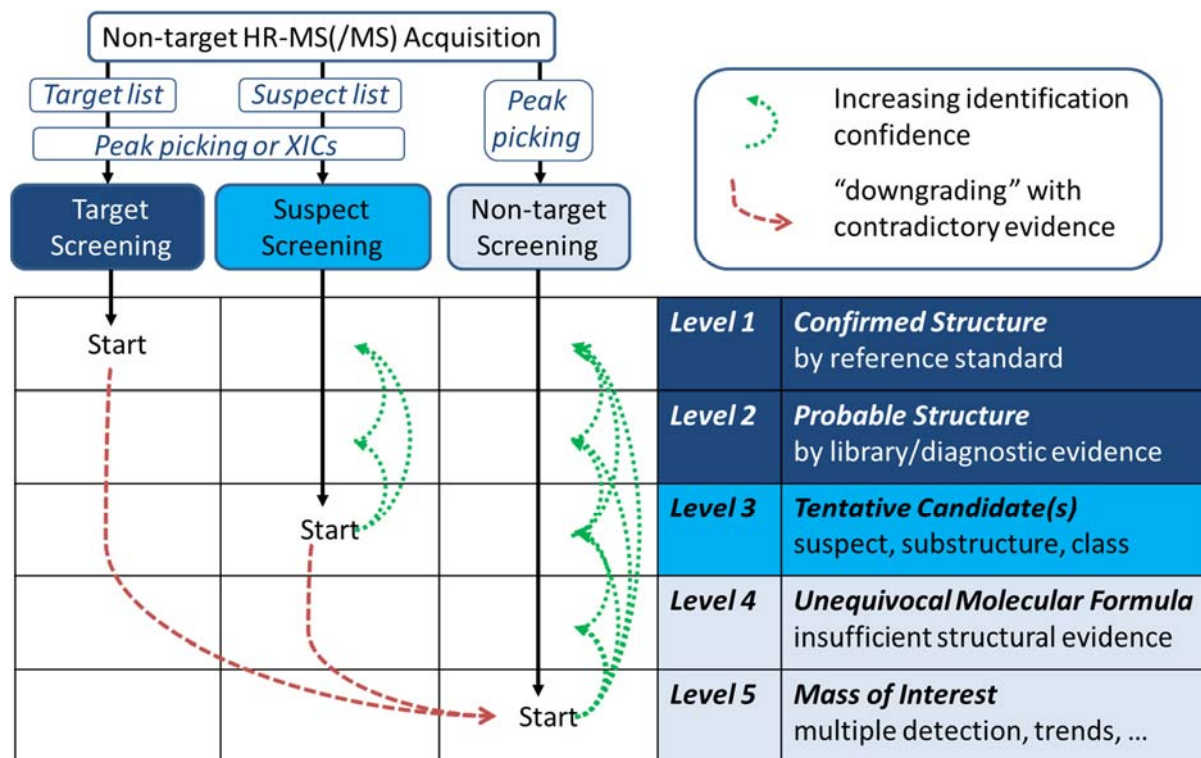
Non-target HR-MS(/MS) Acquisition

Target list

Suspect list

Peak picking

Peak picking or XICs

Target Screening

Suspect Screening

Non-target Screening

Increasing identification confidence

"downgrading" with contradictory evidence

Start

Start

Start

| Level 1 | Confirmed Structure by reference standard |
|---|---|
| Level 2 | Probable Structure by library/diagnostic evidence |
| Level 3 | Tentative Candidate(s) suspect, substructure, class |
| Level 4 | Unequivocal Molecular Formula insufficient structural evidence |
| Level 5 | Mass of Interest multiple detection, trends, ... |